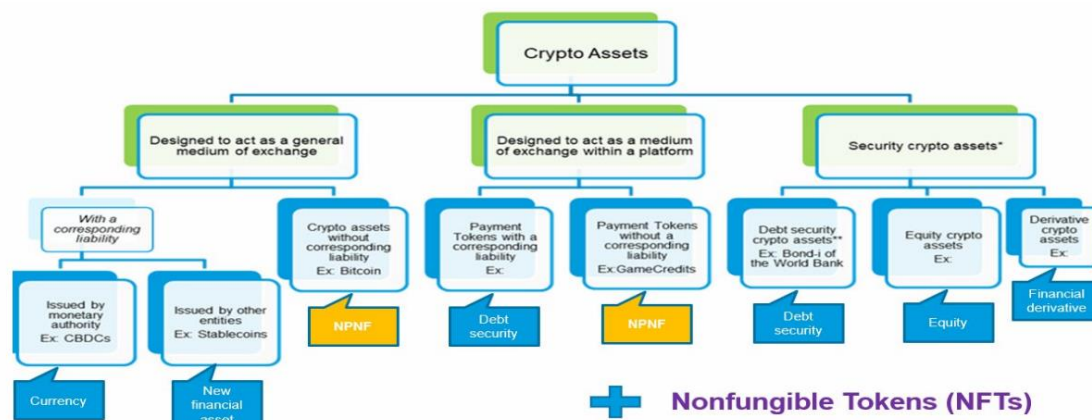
Crypto Assets

Designed to act as a general medium of exchange

Designed to act as a medium of exchange within a platform

Security crypto assets*

With a corresponding liability

Crypto assets without corresponding liability
Ex: Bitcoin

Payment Tokens with a corresponding liability
Ex:

Payment Tokens without a corresponding liability
Ex:GameCredits

Debt security crypto assets**
Ex: Bond-i of the World Bank

Equity crypto assets
Ex:

Derivative crypto assets
Ex:

Issued by monetary authority
Ex: CBDCs

Issued by other entities
Ex: Stablecoins

NPNF

Debt security

NPNF

Debt security

Equity

Financial derivative

Currency

New financial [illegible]

Nonfungible Tokens (NFTs)